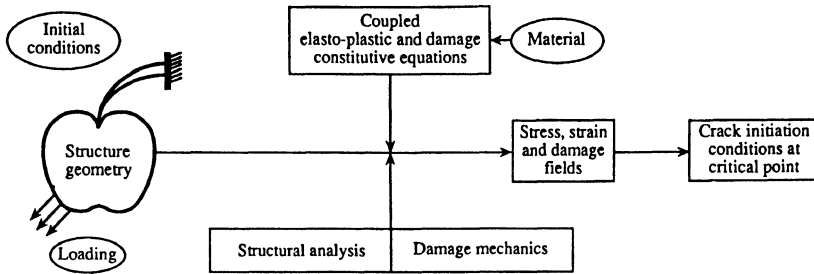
Initial conditions

Structure geometry

Loading

Coupled elasto-plastic and damage constitutive equations

Material

Stress, strain and damage fields

Crack initiation conditions at critical point

Structural analysis

Damage mechanics